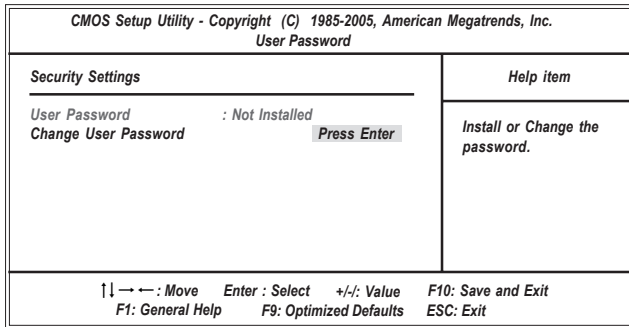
CMOS Setup Utility - Copyright (C) 1985-2005, American Megatrends, Inc.
User Password

Security Settings

User Password : Not Installed
Change User Password Press Enter

Help item

Install or Change the password.

↑↓→←: Move Enter : Select +/-/: Value F10: Save and Exit
F1: General Help F9: Optimized Defaults ESC: Exit